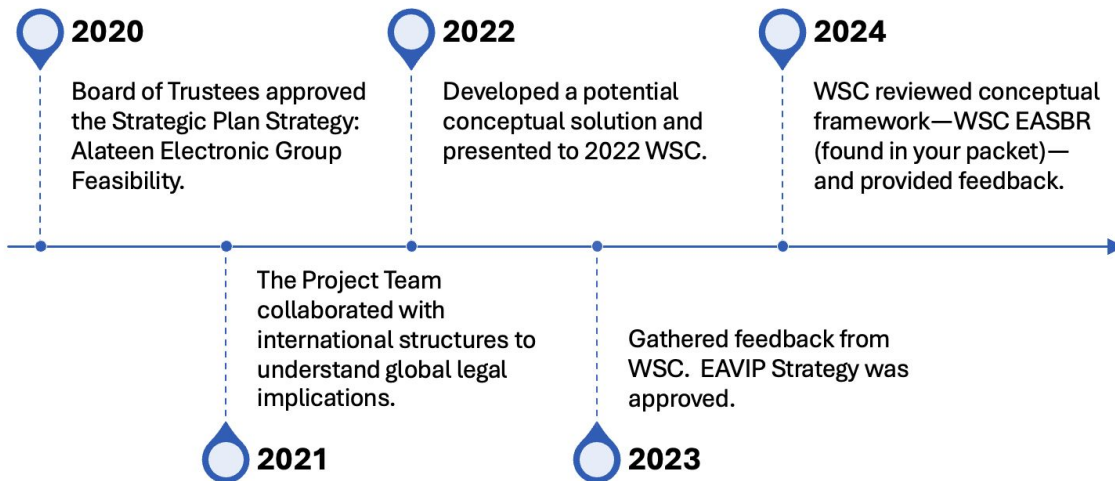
2020

Board of Trustees approved the Strategic Plan Strategy: Alateen Electronic Group Feasibility.

2022

Developed a potential conceptual solution and presented to 2022 WSC.

2024

WSC reviewed conceptual framework—WSC EASBR (found in your packet)—and provided feedback.

The Project Team collaborated with international structures to understand global legal implications.

2021

Gathered feedback from WSC. EAVIP Strategy was approved.

2023